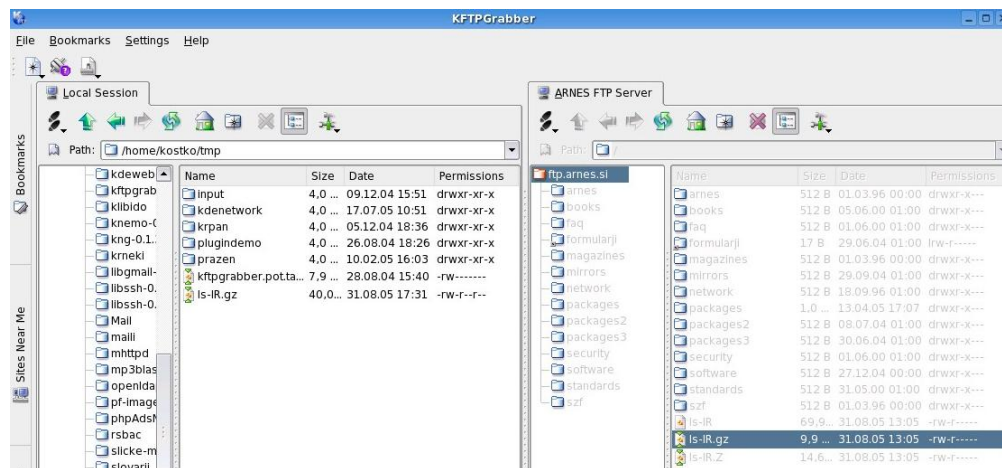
KFTPGrabber

File Bookmarks Settings Help

Bookmarks

Sites Near Me

Local Session

Path: /home/kostko/tmp

kdeweb
kftpgrab
klibido
knemo-(
kng-0.1.
krneki
libgmail-
libssh-0.
libssh-0.
Mail
maili
mhttpd
mp3blas
openlda
pf-image
phpAdsN
rsbac
slicke-m
slovarji

| Name | Size | Date | Permissions |
|---|---|---|---|
| input | 4,0 ... | 09.12.04 15:51 | drwxr-xr-x |
| kdenetwork | 4,0 ... | 17.07.05 10:51 | drwxr-xr-x |
| krpan | 4,0 ... | 05.12.04 18:36 | drwxr-xr-x |
| plugindemo | 4,0 ... | 26.08.04 18:26 | drwxr-xr-x |
| prazen | 4,0 ... | 10.02.05 16:03 | drwxr-xr-x |
| kftpgrabber.pot.ta... | 7,9 ... | 28.08.04 15:40 | -rw------- |
| ls-lR.gz | 40,0... | 31.08.05 17:31 | -rw-r--r-- |

ARNES FTP Server

Path: /

ftp.arnes.si
arnes
books
faq
formularji
magazines
mirrors
network
packages
packages2
packages3
security
software
standards
szf

| Name | Size | Date | Permissions |
|---|---|---|---|
| arnes | 512 B | 01.03.96 00:00 | drwxr-x--- |
| books | 512 B | 05.06.00 01:00 | drwxr-x--- |
| faq | 512 B | 01.06.00 01:00 | drwxr-x--- |
| formularji | 17 B | 29.06.04 01:00 | lrw------ |
| magazines | 512 B | 01.03.96 00:00 | drwxr-x--- |
| mirrors | 512 B | 29.09.04 01:00 | drwxr-x--- |
| network | 512 B | 18.09.96 01:00 | drwxr-x--- |
| packages | 1,0 ... | 13.04.05 17:07 | drwxr-x--- |
| packages2 | 512 B | 08.07.04 01:00 | drwxr-x--- |
| packages3 | 512 B | 30.06.04 01:00 | drwxr-x--- |
| security | 512 B | 01.06.00 01:00 | drwxr-x--- |
| software | 512 B | 27.12.04 00:00 | drwxr-x--- |
| standards | 512 B | 31.05.00 01:00 | drwxr-x--- |
| szf | 512 B | 01.03.96 00:00 | drwxr-x--- |
| ls-lR | 69,9... | 31.08.05 13:05 | -rw-r----- |
| ls-lR.gz | 9,9 ... | 31.08.05 13:05 | -rw-r----- |
| ls-lR.Z | 14,6... | 31.08.05 13:05 | -rw-r----- |